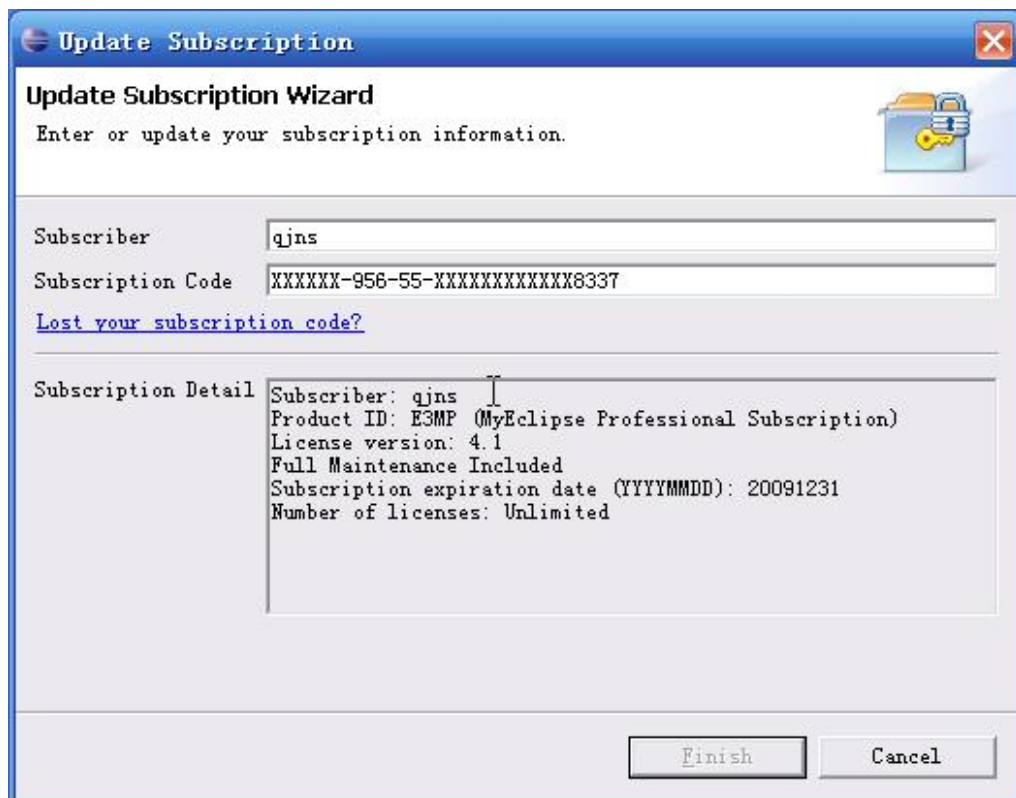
Update Subscription

Update Subscription Wizard

Enter or update your subscription information.

Subscriber | qjns

Subscription Code | XXXXXX-956-55-XXXXXXXXXXXX8337

Lost your subscription code?

Subscription Detail

Subscriber: qjns
Product ID: E3MP (MyEclipse Professional Subscription)
License version: 4.1
Full Maintenance Included
Subscription expiration date (YYYYMMDD): 20091231
Number of licenses: Unlimited

Finish

Cancel